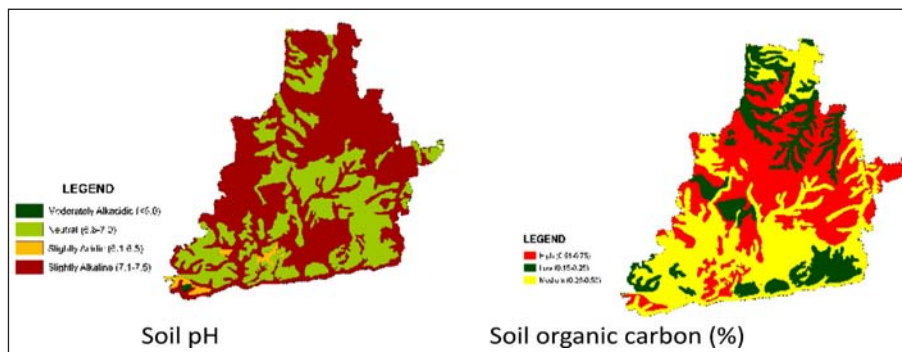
LEGEND

Moderately Alkacidic (<6.0)

Neutral (6.6-7.0)

Slightly Acidic (6.1-6.5)

Slightly Alkaline (7.1-7.5)

Soil pH

LEGEND

High (0.51-0.75)

Low (0.15-0.25)

Medium (0.26-0.50)

Soil organic carbon (%)